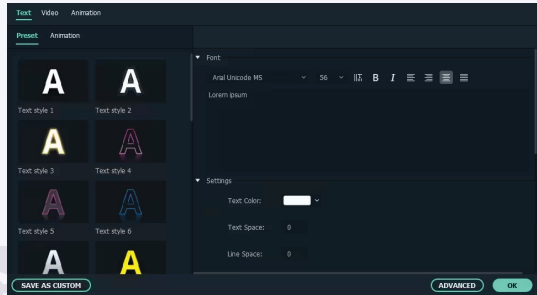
Text Video Animation

Preset Animation

A
Text style 1

A
Text style 2

A
Text style 3

A
Text style 4

A
Text style 5

A
Text style 6

A

A

Font

Arial Unicode MS 56 B I

Lorem ipsum

Settings

Text Color:

Text Space: 0

Line Space: 0

SAVE AS CUSTOM

ADVANCED

OK